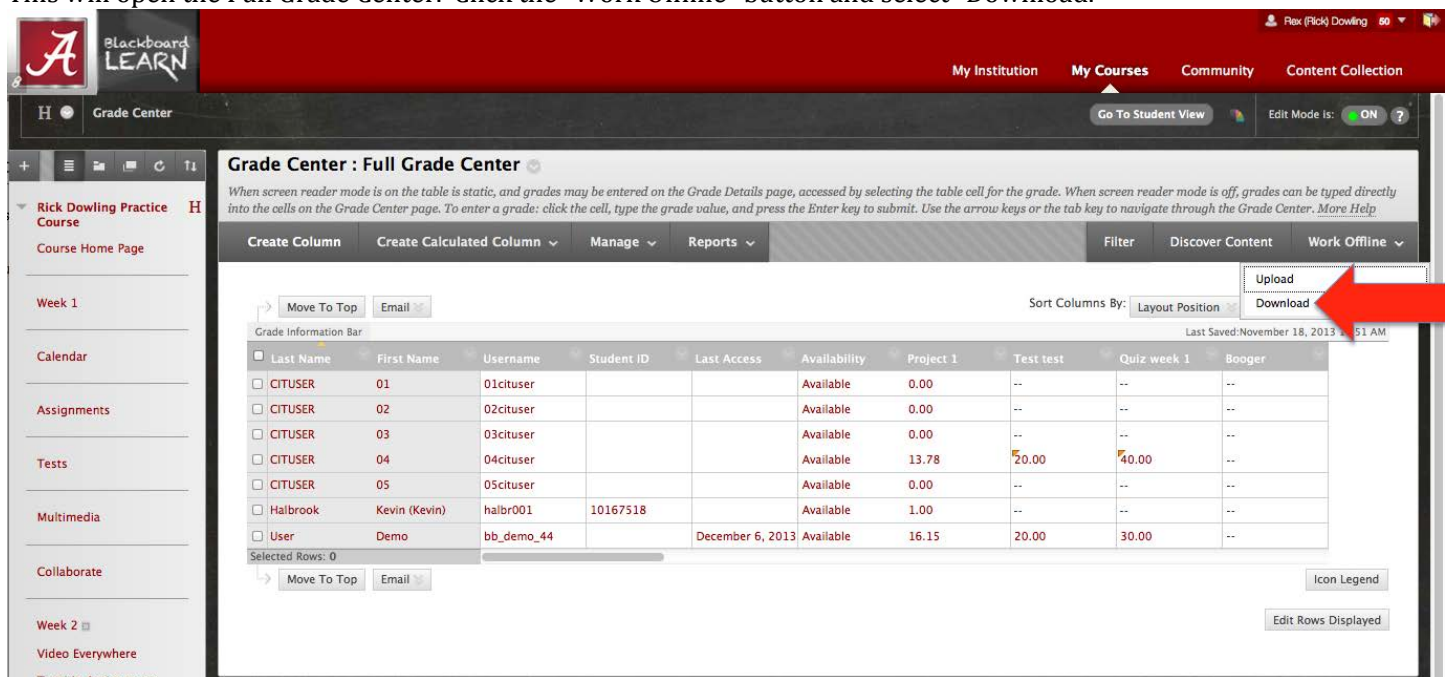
This will open the Full Grade Center. Click the "Work Offline" button and select "Download."

Rex (Rick) Dowling 60

Blackboard LEARN

My Institution My Courses Community Content Collection

H Grade Center

Go To Student View Edit Mode is: ON ?

Rick Dowling Practice Course H

Course Home Page

Week 1

Calendar

Assignments

Tests

Multimedia

Collaborate

Week 2

Video Everywhere

Grade Center : Full Grade Center

When screen reader mode is on the table is static, and grades may be entered on the Grade Details page, accessed by selecting the table cell for the grade. When screen reader mode is off, grades can be typed directly into the cells on the Grade Center page. To enter a grade: click the cell, type the grade value, and press the Enter key to submit. Use the arrow keys or the tab key to navigate through the Grade Center. More Help

Create Column Create Calculated Column Manage Reports Filter Discover Content Work Offline

Upload

Download

Move To Top Email

Sort Columns By: Layout Position

Grade Information Bar

Last Saved:November 18, 2013 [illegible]51 AM

| Last Name | First Name | Username | Student ID | Last Access | Availability | Project 1 | Test test | Quiz week 1 | Booger |
|---|---|---|---|---|---|---|---|---|---|
| CITUSER | 01 | 01cituser | | | Available | 0.00 | -- | -- | -- |
| CITUSER | 02 | 02cituser | | | Available | 0.00 | -- | -- | -- |
| CITUSER | 03 | 03cituser | | | Available | 0.00 | -- | -- | -- |
| CITUSER | 04 | 04cituser | | | Available | 13.78 | 20.00 | 40.00 | -- |
| CITUSER | 05 | 05cituser | | | Available | 0.00 | -- | -- | -- |
| Halbrook | Kevin (Kevin) | halbr001 | 10167518 | | Available | 1.00 | -- | -- | -- |
| User | Demo | bb_demo_44 | | December 6, 2013 | Available | 16.15 | 20.00 | 30.00 | -- |

Selected Rows: 0

Move To Top Email

Icon Legend

Edit Rows Displayed